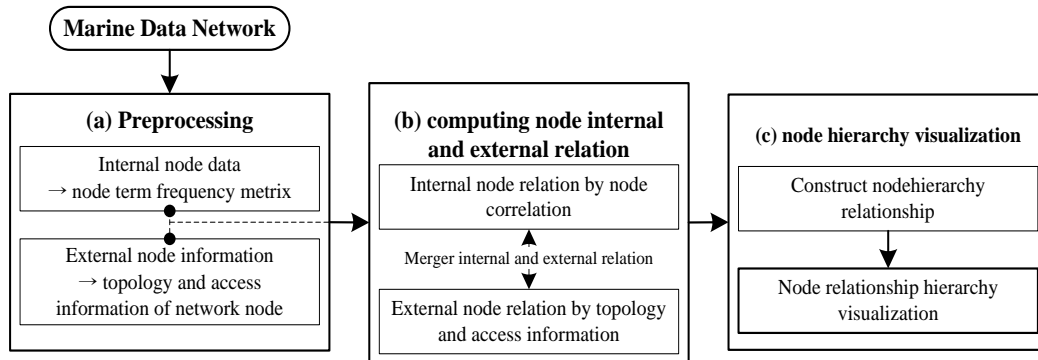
Marine Data Network

(a) Preprocessing

Internal node data → node term frequency metrix

External node information → topology and access information of network node

(b) computing node internal and external relation

Internal node relation by node correlation

Merger internal and external relation

External node relation by topology and access information

(c) node hierarchy visualization

Construct nodehierarchy relationship

Node relationship hierarchy visualization